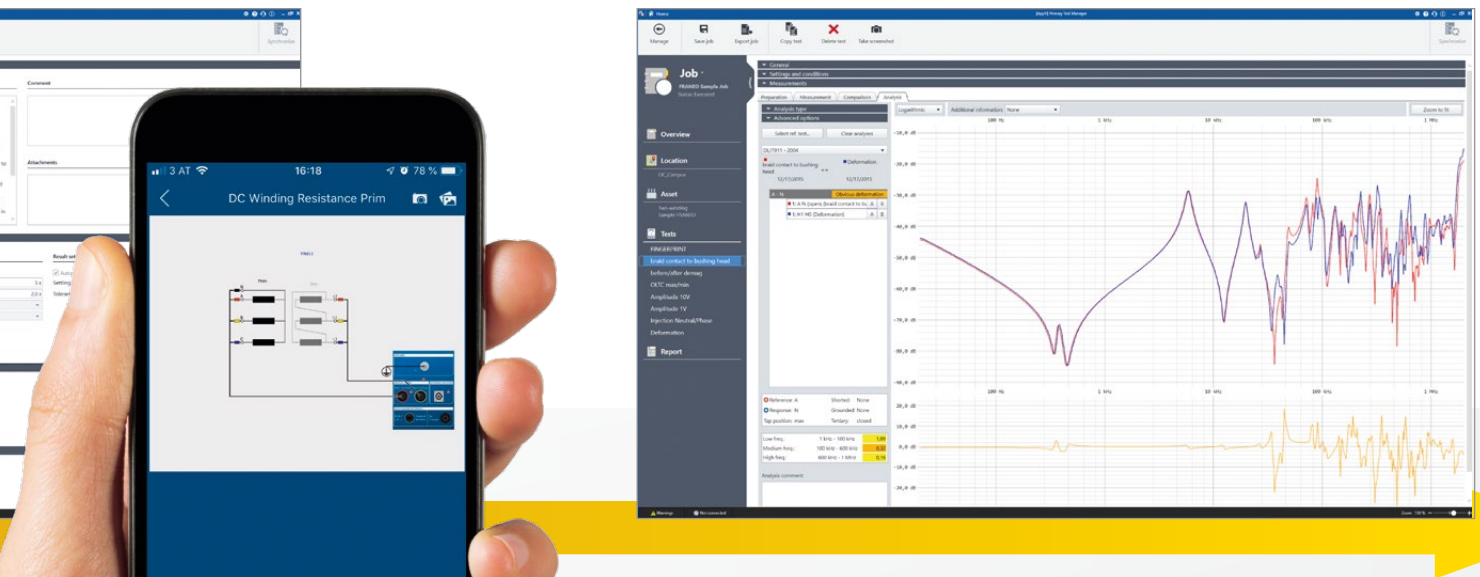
Synchronize

Comment

Attachments

Result set

Setting

Tolerance

3 AT 16:18 78 %

DC Winding Resistance Prim

Home

Primary Test Manager

Manage

Save job

Export job

Copy test

Delete test

Take screenshot

Synchronize

Job

FRANEO Sample Job

Overview

Location

Asset

Tests

FINGERPRINT

braid contact to bushing head

before/after demag

OLTC max/min

Amplitude 10V

Amplitude 1V

Injection Neutral/Phase

Deformation

Report

General

Settings and conditions

Measurements

Preparation

Measurement

Comparison

Analysis

Analysis type

Advanced options

Select ref. test...

Clear analysis

braid contact to bushing head

Deformation

12/15/2015

12/11/2015

Obvious deformation

Logarithmic

Additional information: None

Zoom to fit

100 Hz

1 kHz

10 kHz

100 kHz

1 MHz

-10,0 dB

-20,0 dB

-30,0 dB

-40,0 dB

-50,0 dB

-60,0 dB

-70,0 dB

-80,0 dB

-90,0 dB

20,0 dB

10,0 dB

0,0 dB

-10,0 dB

-20,0 dB

Reference: A

Response: N

Tap position: max

Shorted: None

Grounded: None

Tertiary: closed

Low freq.: 1 kHz - 100 kHz

Medium freq.: 100 kHz - 600 kHz

High freq.: 600 kHz - 1 MHz

Analysis comment

Warnings

Not connected

Zoom: 100 %